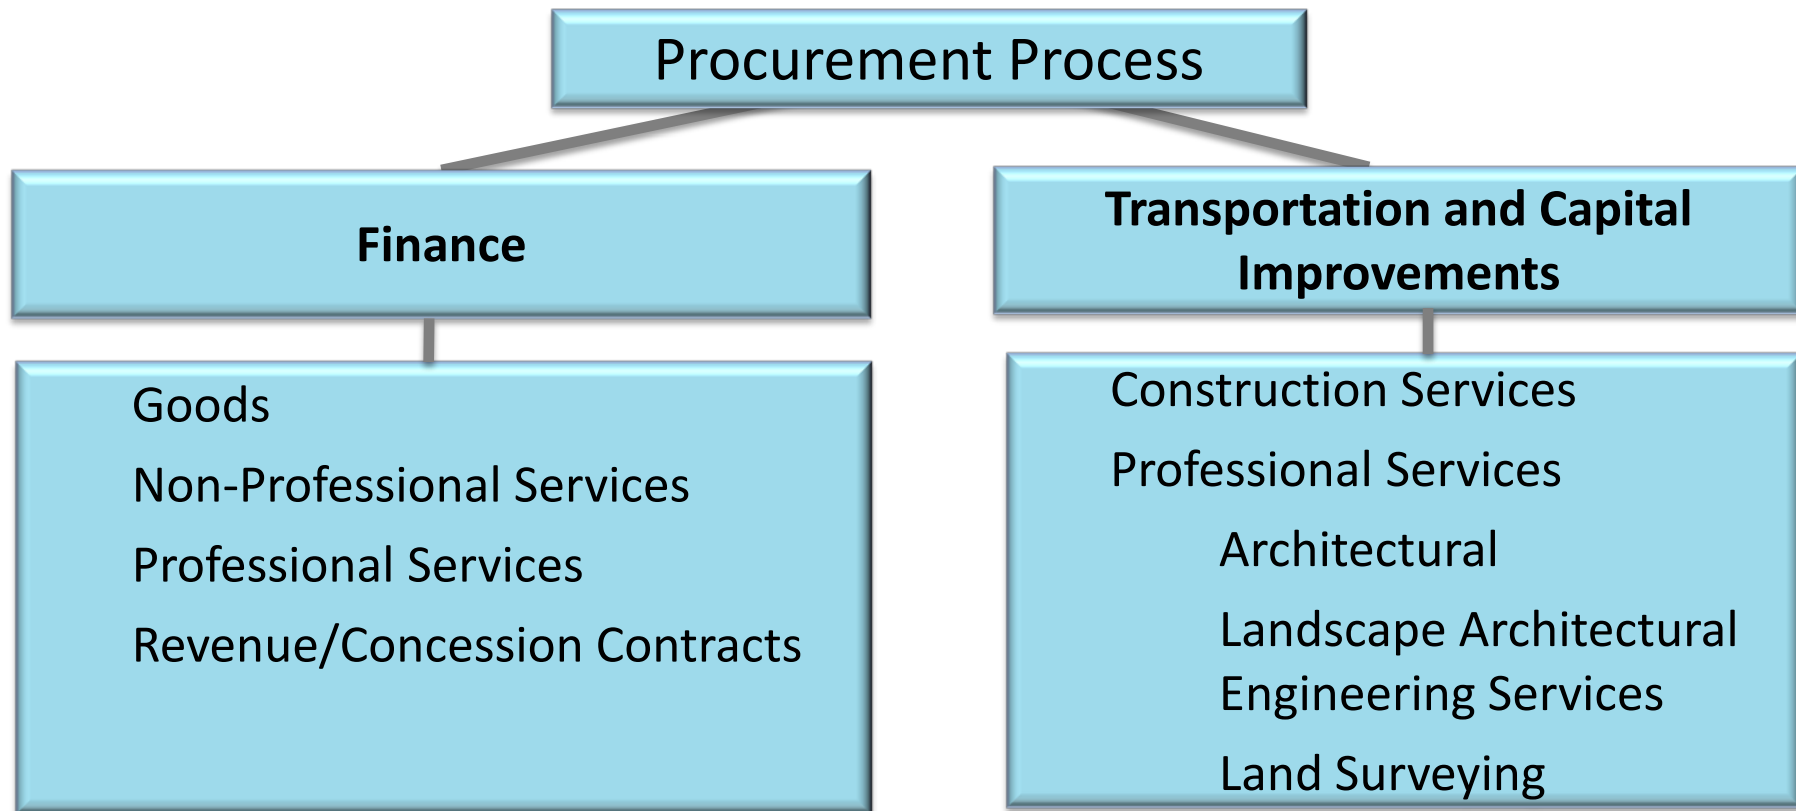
Procurement Process

Finance

Goods

Non-Professional Services

Professional Services

Revenue/Concession Contracts

Transportation and Capital Improvements

Construction Services

Professional Services

Architectural

Landscape Architectural Engineering Services

Land Surveying